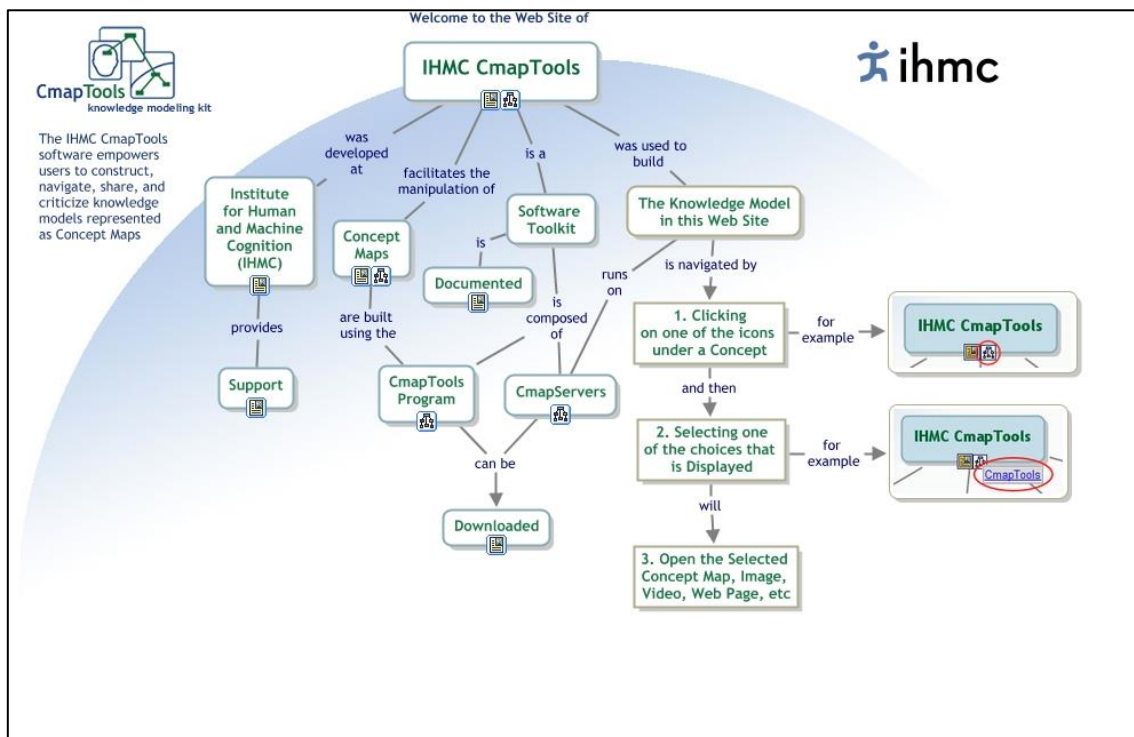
Welcome to the Web Site of

CmapTools
knowledge modeling kit

The IHMC CmapTools software empowers users to construct, navigate, share, and criticize knowledge models represented as Concept Maps

ihmc

IHMC CmapTools

was developed at

facilitates the manipulation of

is a

was used to build

Institute for Human and Machine Cognition (IHMC)

Concept Maps

Software Toolkit

The Knowledge Model in this Web Site

is

Documented

runs on

is navigated by

provides

are built using the

is composed of

1. Clicking on one of the icons under a Concept

for example

IHMC CmapTools

Support

CmapTools Program

CmapServers

and then

2. Selecting one of the choices that is Displayed

for example

IHMC CmapTools

CmapTools

can be

will

Downloaded

3. Open the Selected Concept Map, Image, Video, Web Page, etc